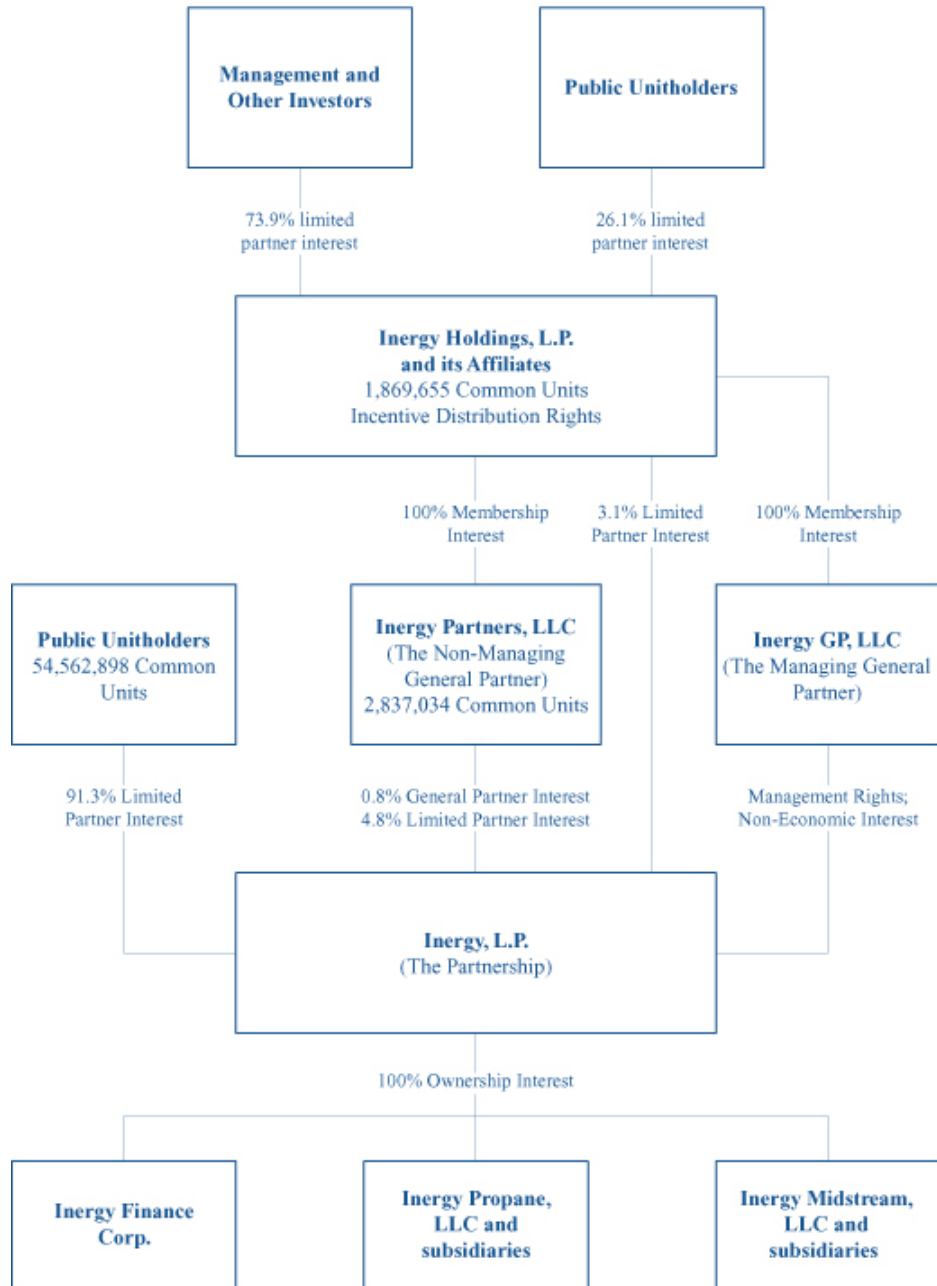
Management and Other Investors

Public Unitholders

73.9% limited partner interest

26.1% limited partner interest

Inergy Holdings, L.P. and its Affiliates
1,869,655 Common Units
Incentive Distribution Rights

100% Membership Interest

3.1% Limited Partner Interest

100% Membership Interest

Public Unitholders
54,562,898 Common Units

Inergy Partners, LLC
(The Non-Managing General Partner)
2,837,034 Common Units

Inergy GP, LLC
(The Managing General Partner)

91.3% Limited Partner Interest

0.8% General Partner Interest
4.8% Limited Partner Interest

Management Rights; Non-Economic Interest

Inergy, L.P.
(The Partnership)

100% Ownership Interest

Inergy Finance Corp.

Inergy Propane, LLC and subsidiaries

Inergy Midstream, LLC and subsidiaries